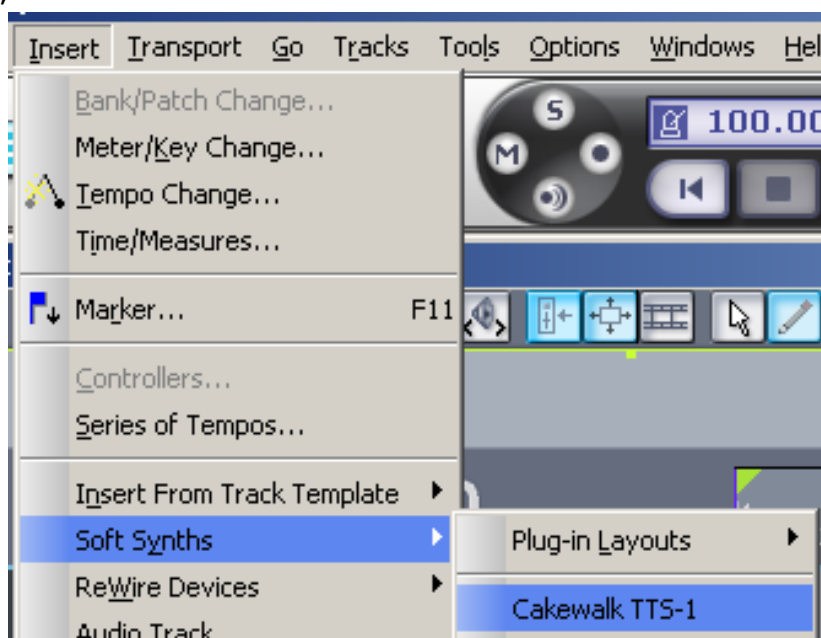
Insert Transport Go Tracks Tools Options Windows Hel

Bank/Patch Change...
Meter/Key Change...
Tempo Change...
Time/Measures...

Marker... F11

Controllers...
Series of Tempos...

Insert From Track Template
Soft Synths
ReWire Devices
Audio Track

S
M

100.00

Plug-in Layouts
Cakewalk TTS-1